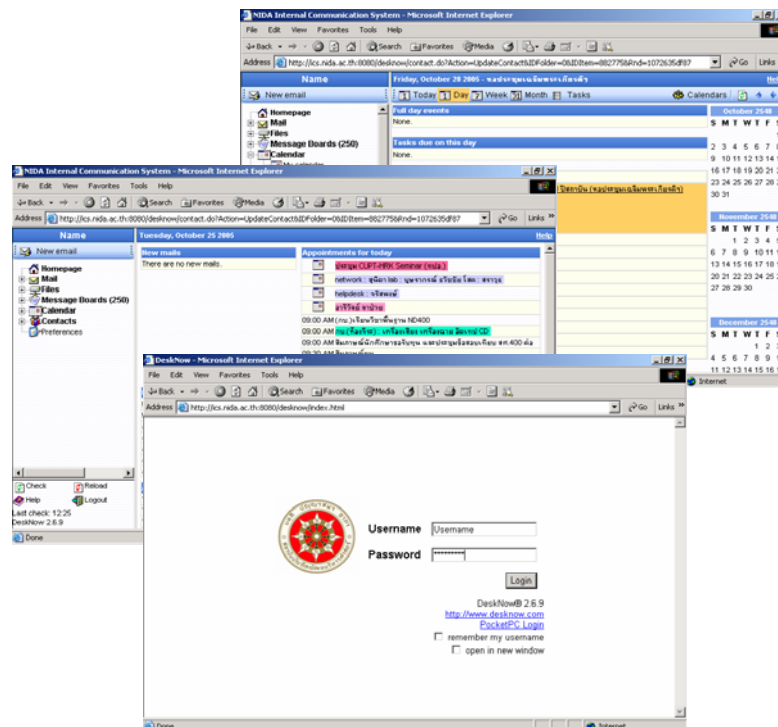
NIDA Internal Communication System - Microsoft Internet Explorer

File Edit View Favorites Tools Help

Back Search Favorites Media

Address http://ics.nida.ac.th:8080/desknow/contact.do?Action=UpdateContact&IDFolder=0&IDItem=882775&Rnd=1072635df87 Go Links

Name

New email

Homepage
Mail
Files
Message Boards (250)
Calendar

Friday, October 28 2005 - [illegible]

Today Day Week Month Tasks Calendars

Full day events
None.

Tasks due on this day
None.

October 2548
S M T W T F S
2 3 4 5 6 7
9 10 11 12 13 14
16 17 18 19 20 21
23 24 25 26 27 28
30 31

November 2548
S M T W T F
1 2 3 4
6 7 8 9 10 11
13 14 15 16 17 18
20 21 22 23 24 25
27 28 29 30

December 2548
S M T W T F
1 2
4 5 6 7 8 9
11 12 13 14 15 16

Internet

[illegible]

NIDA Internal Communication System - Microsoft Internet Explorer

File Edit View Favorites Tools Help

Back Search Favorites Media

Address http://ics.nida.ac.th:8080/desknow/contact.do?Action=UpdateContact&IDFolder=0&IDItem=882775&Rnd=1072635df87 Go Links

Name

New email

Homepage
Mail
Files
Message Boards (250)
Calendar
Contacts
Preferences

Check Reload
Help Logout
Last check: 12:25
DeskNow 2.6.9

Done

Tuesday, October 25 2005 Help

New mails
There are no new mails.

Appointments for today
ประชุม CUPT-MRK Seminar (ขปอ.)
network : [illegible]
helpdesk : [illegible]
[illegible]
09:00 AM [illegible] ND400
09:00 AM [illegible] CD
09:00 AM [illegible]

DeskNow - Microsoft Internet Explorer

File Edit View Favorites Tools Help

Back Search Favorites Media

Address http://ics.nida.ac.th:8080/desknow/index.html Go Links

Username Username
Password **********

Login

DeskNow® 2.6.9
http://www.desknow.com
PocketPC Login

remember my username
open in new window

Done Internet